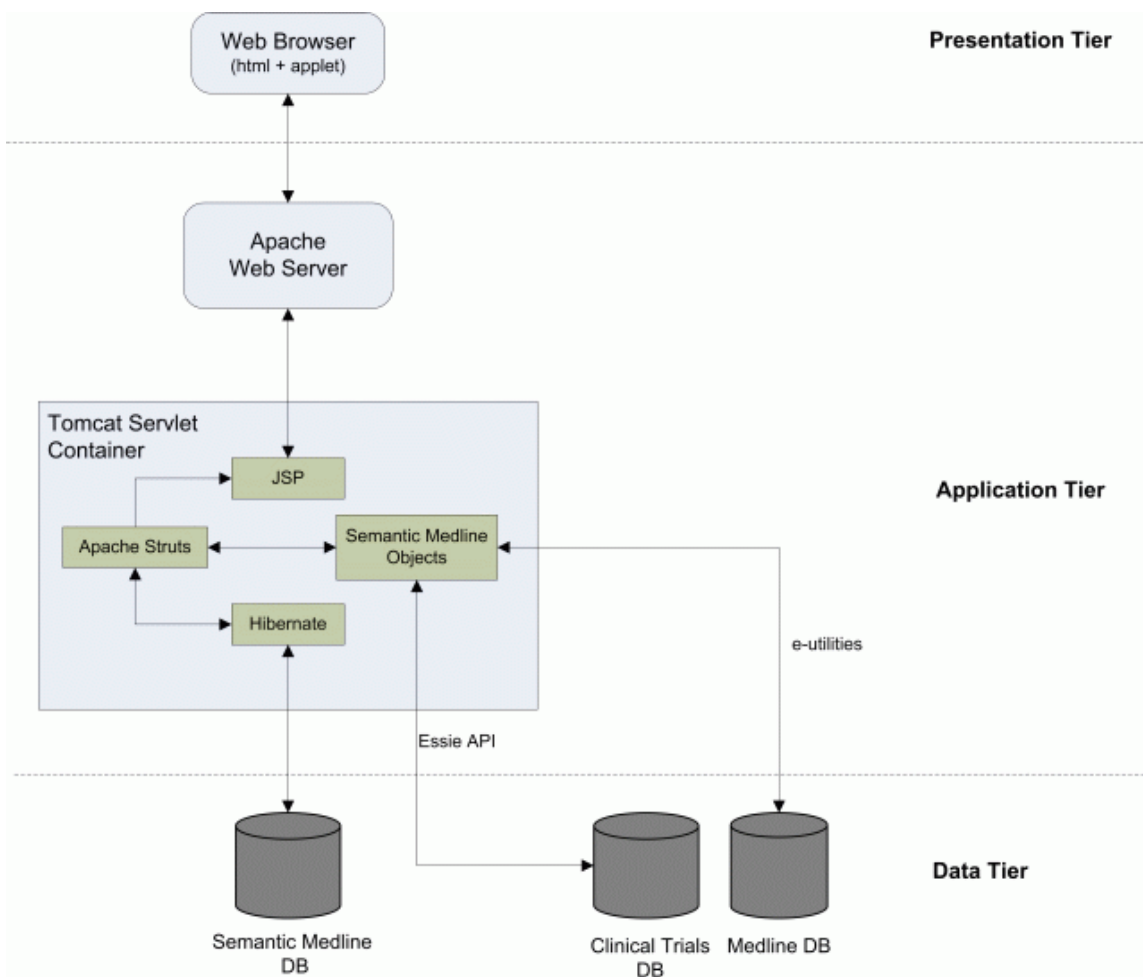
Web Browser
(html + applet)

Presentation Tier

Apache
Web Server

Tomcat Servlet
Container

JSP

Apache Struts

Semantic Medline
Objects

Hibernate

Application Tier

e-utilities

Essie API

Semantic Medline
DB

Clinical Trials
DB

Medline DB

Data Tier